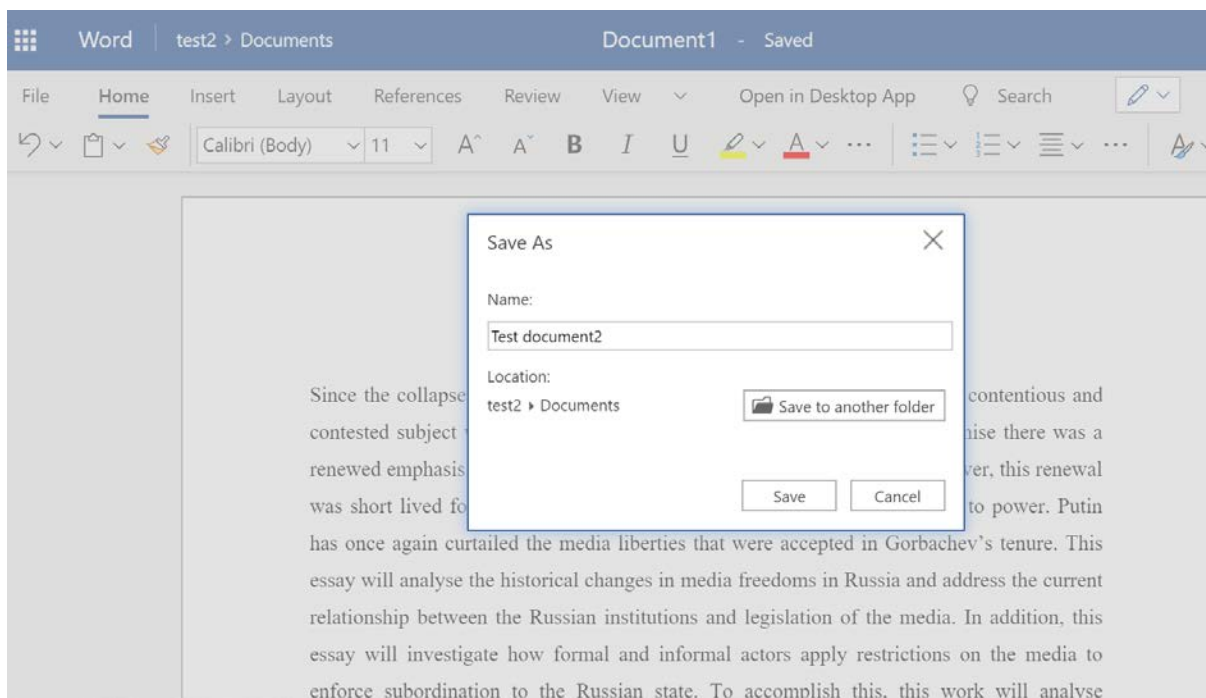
Word test2 > Documents

Document1 - Saved

File Home Insert Layout References Review View Open in Desktop App Search

Calibri (Body) 11 B I U

Save As

Name:

Test document2

Location:

test2 ▸ Documents

Save to another folder

Save Cancel

Since the collapse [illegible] contentious and contested subject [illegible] ise there was a renewed emphasis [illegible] ver, this renewal was short lived fo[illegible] to power. Putin has once again curtailed the media liberties that were accepted in Gorbachev's tenure. This essay will analyse the historical changes in media freedoms in Russia and address the current relationship between the Russian institutions and legislation of the media. In addition, this essay will investigate how formal and informal actors apply restrictions on the media to enforce subordination to the Russian state. To accomplish this, this work will analyse